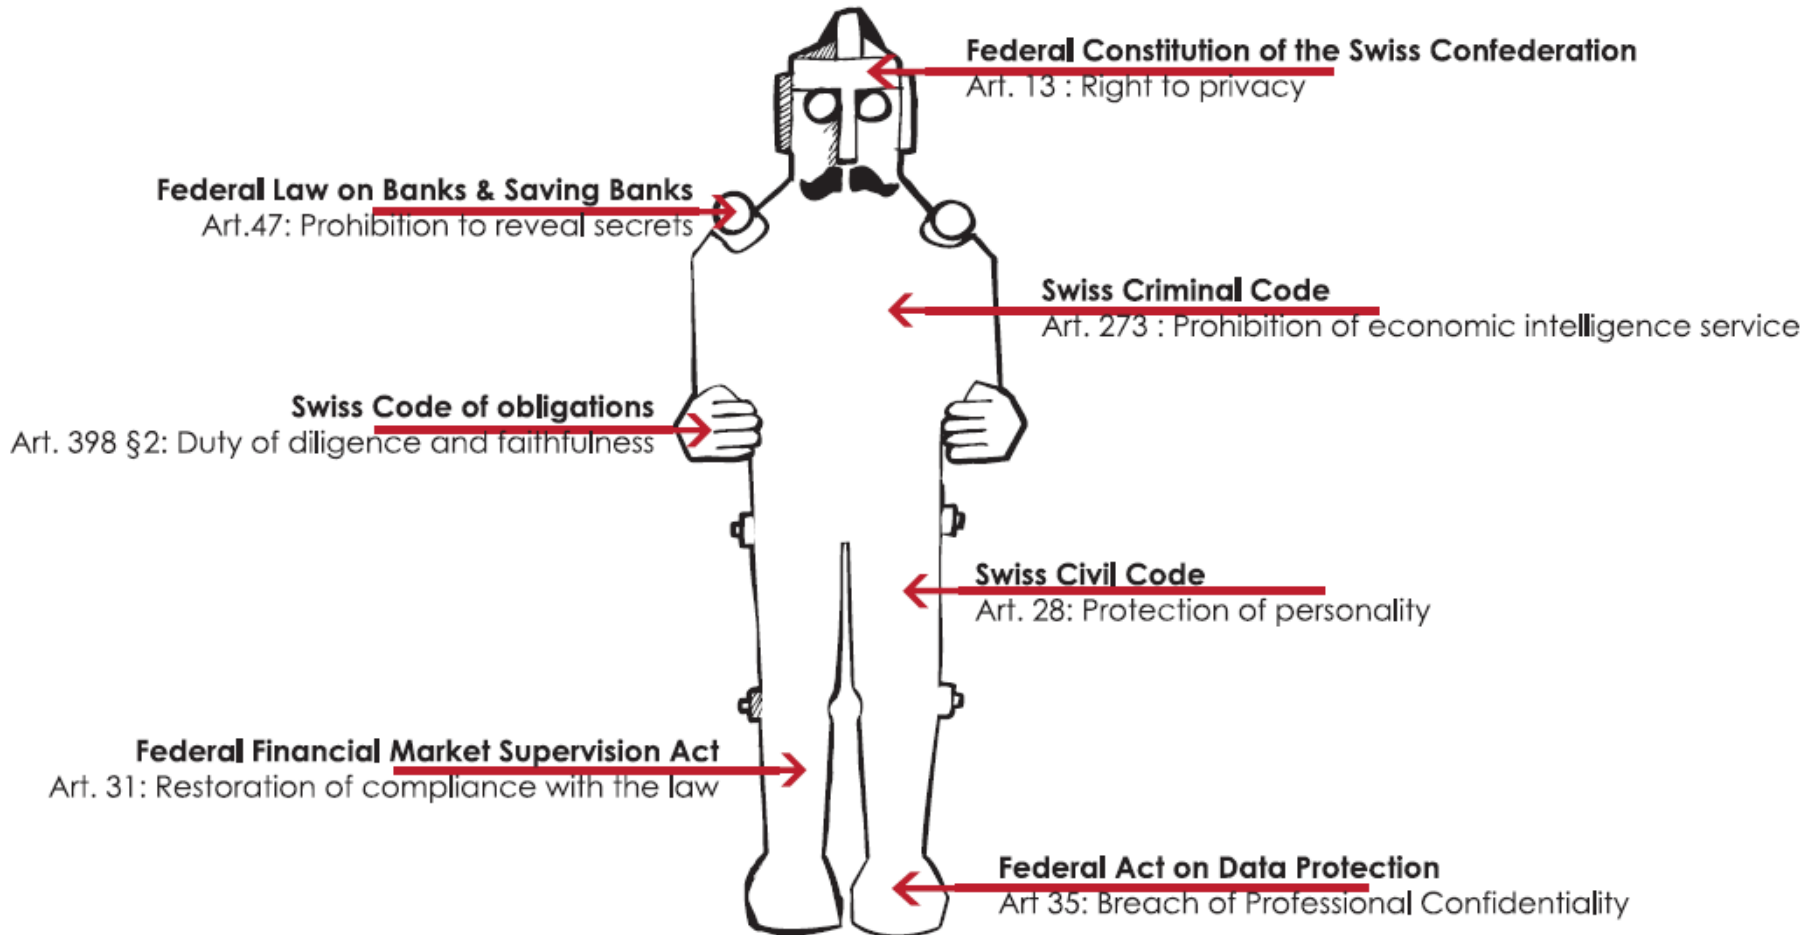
Federal Constitution of the Swiss Confederation
Art. 13 : Right to privacy

Federal Law on Banks & Saving Banks
Art.47: Prohibition to reveal secrets

Swiss Criminal Code
Art. 273 : Prohibition of economic intelligence service

Swiss Code of obligations
Art. 398 §2: Duty of diligence and faithfulness

Swiss Civil Code
Art. 28: Protection of personality

Federal Financial Market Supervision Act
Art. 31: Restoration of compliance with the law

Federal Act on Data Protection
Art 35: Breach of Professional Confidentiality